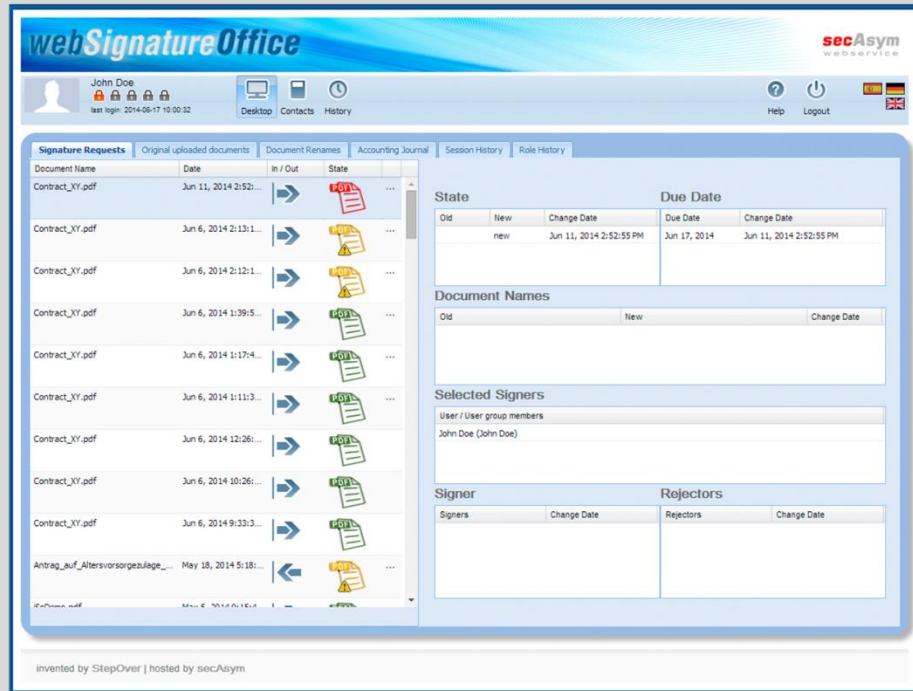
webSignatureOffice

secAsym webservice

John Doe
last login: 2014-06-17 10:00:32

Desktop Contacts History

Help Logout

Signature Requests | Original uploaded documents | Document Renames | Accounting Journal | Session History | Role History

| Document Name | Date | In / Out | State | |
|---|---|---|---|---|
| Contract_XY.pdf | Jun 11, 2014 2:52:... | | PDF | ... |
| Contract_XY.pdf | Jun 6, 2014 2:13:1... | | PDF | ... |
| Contract_XY.pdf | Jun 6, 2014 2:12:1... | | PDF | ... |
| Contract_XY.pdf | Jun 6, 2014 1:39:5... | | PDF | ... |
| Contract_XY.pdf | Jun 6, 2014 1:17:4... | | PDF | ... |
| Contract_XY.pdf | Jun 6, 2014 1:11:3... | | PDF | ... |
| Contract_XY.pdf | Jun 6, 2014 12:26:... | | PDF | ... |
| Contract_XY.pdf | Jun 6, 2014 10:26:... | | PDF | ... |
| Contract_XY.pdf | Jun 6, 2014 9:33:3... | | PDF | ... |
| Antrag_auf_Altersvorsorgezulage_... | May 18, 2014 5:18:... | | PDF | ... |
| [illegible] | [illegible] | | | |

State

| Old | New | Change Date |
|---|---|---|
| | new | Jun 11, 2014 2:52:55 PM |

Due Date

| Due Date | Change Date |
|---|---|
| Jun 17, 2014 | Jun 11, 2014 2:52:55 PM |

Document Names

| Old | New | Change Date |
|---|---|---|

Selected Signers

| User / User group members |
|---|
| John Doe (John Doe) |

Signer

| Signers | Change Date |
|---|---|

Rejectors

| Rejectors | Change Date |
|---|---|

invented by StepOver | hosted by secAsym